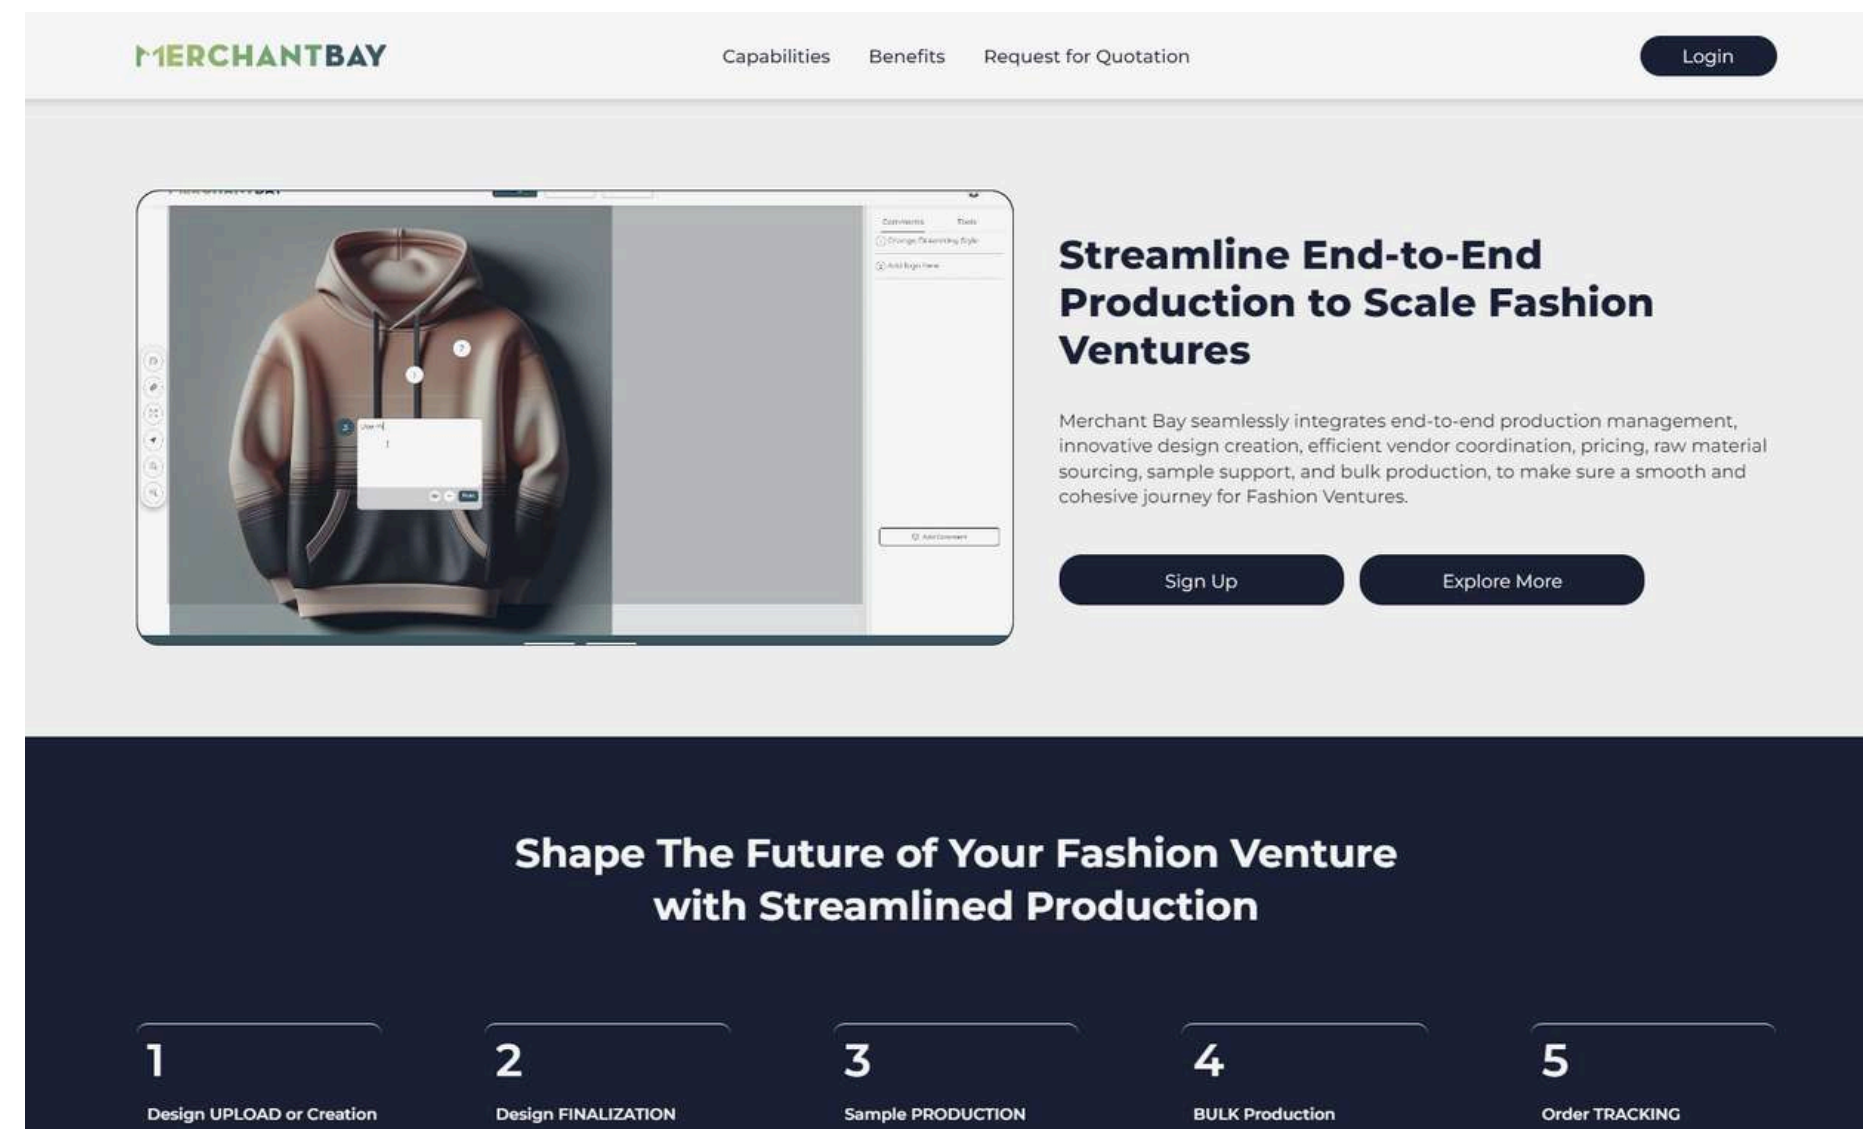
MERCHANTBAY

Capabilities Benefits Request for Quotation

Login

Streamline End-to-End Production to Scale Fashion Ventures

Merchant Bay seamlessly integrates end-to-end production management, innovative design creation, efficient vendor coordination, pricing, raw material sourcing, sample support, and bulk production, to make sure a smooth and cohesive journey for Fashion Ventures.

Sign Up

Explore More

Shape The Future of Your Fashion Venture with Streamlined Production

1
Design UPLOAD or Creation

2
Design FINALIZATION

3
Sample PRODUCTION

4
BULK Production

5
Order TRACKING